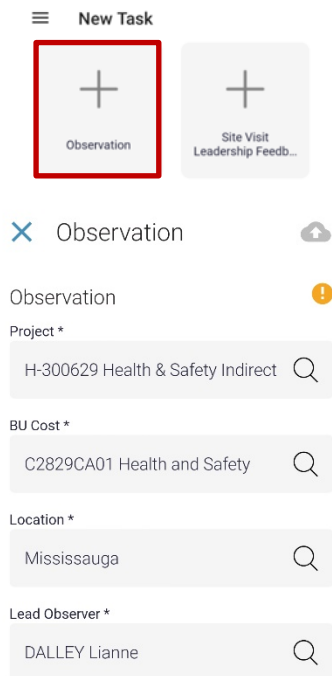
New Task

Observation

Site Visit Leadership Feedb...

Observation

Observation

Project *

H-300629 Health & Safety Indirect

BU Cost *

C2829CA01 Health and Safety

Location *

Mississauga

Lead Observer *

DALLEY Lianne